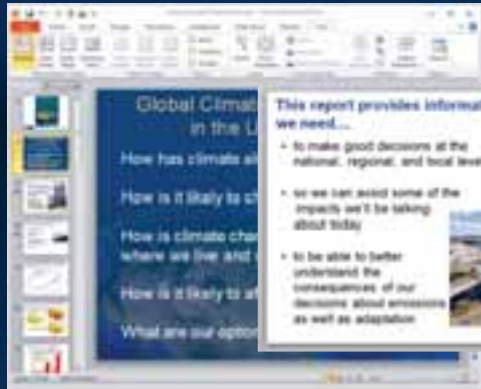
Global Climat
in the U

How has climate

How is it likely to c

How is climate ch
where we live and

How is it likely to a

What are our optio

This report provides informat
we need...

• to make good decisions at the national, regional, and local leve

• so we can avoid some of the impacts we'll be talking about today

• to be able to better understand the consequences of our decisions about emissions as well as adaptation